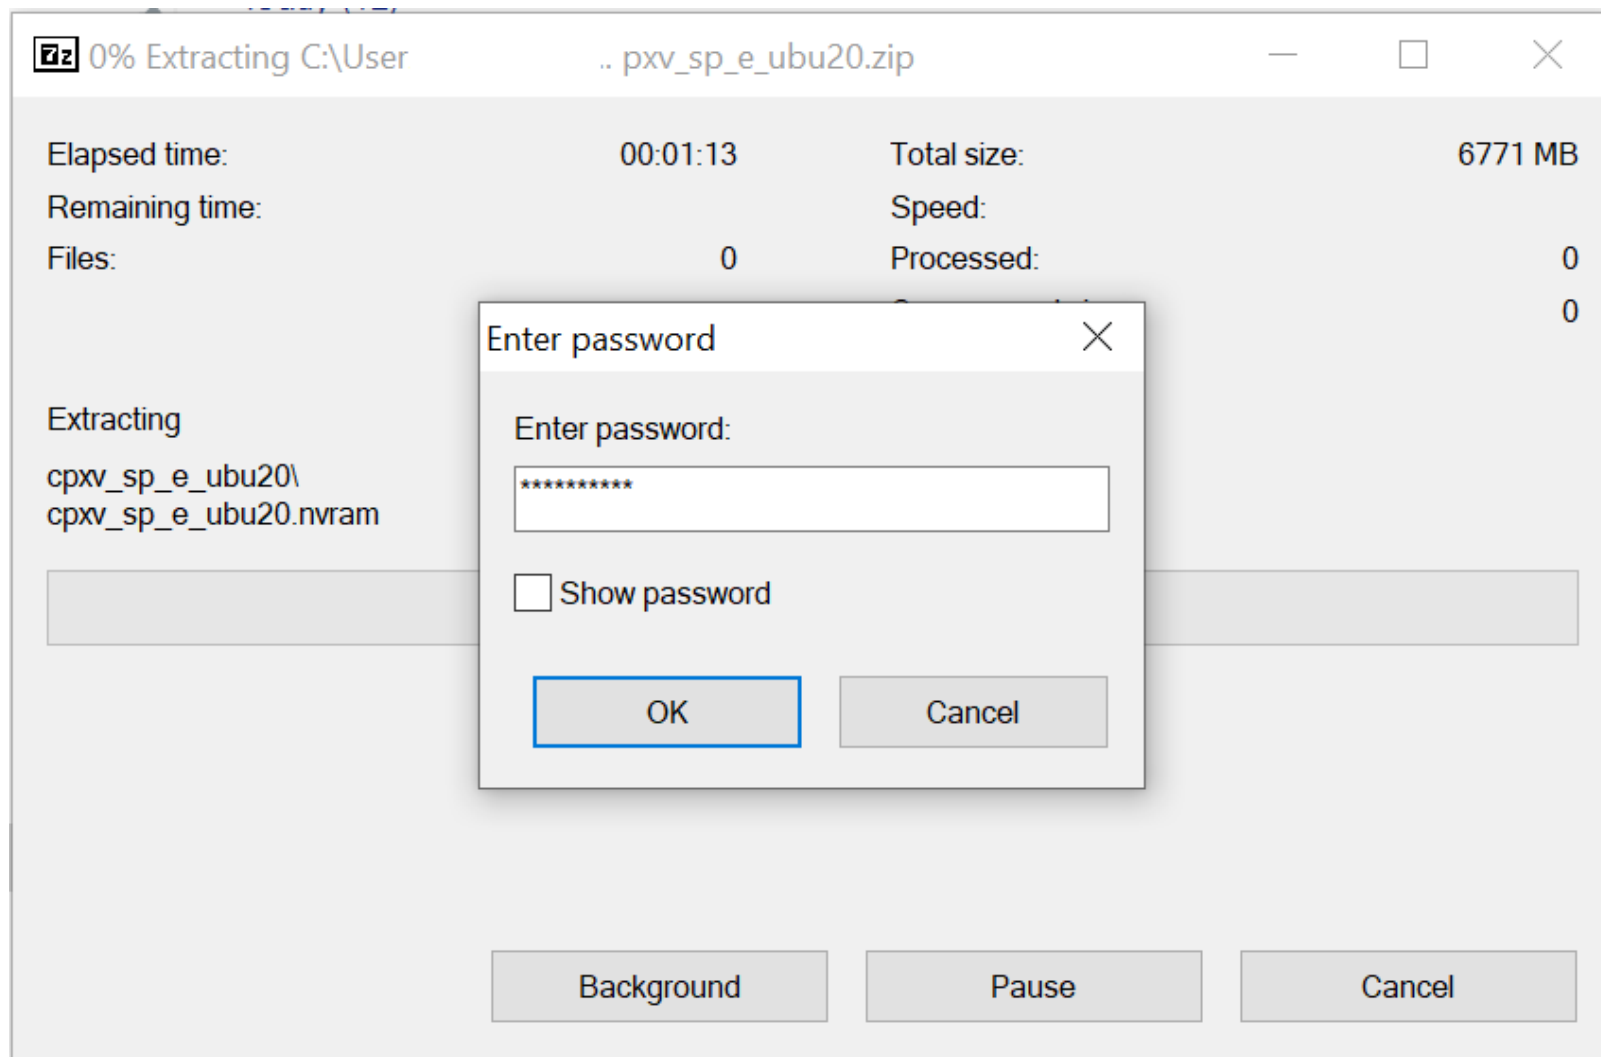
7z 0% Extracting C:\User .. pxv_sp_e_ubu20.zip

Elapsed time: 00:01:13
Remaining time:
Files: 0

Total size: 6771 MB
Speed:
Processed: 0
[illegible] 0

Extracting
cpxv_sp_e_ubu20\
cpxv_sp_e_ubu20.nvram

Enter password

Enter password:
***********

Show password

OK
Cancel

Background
Pause
Cancel